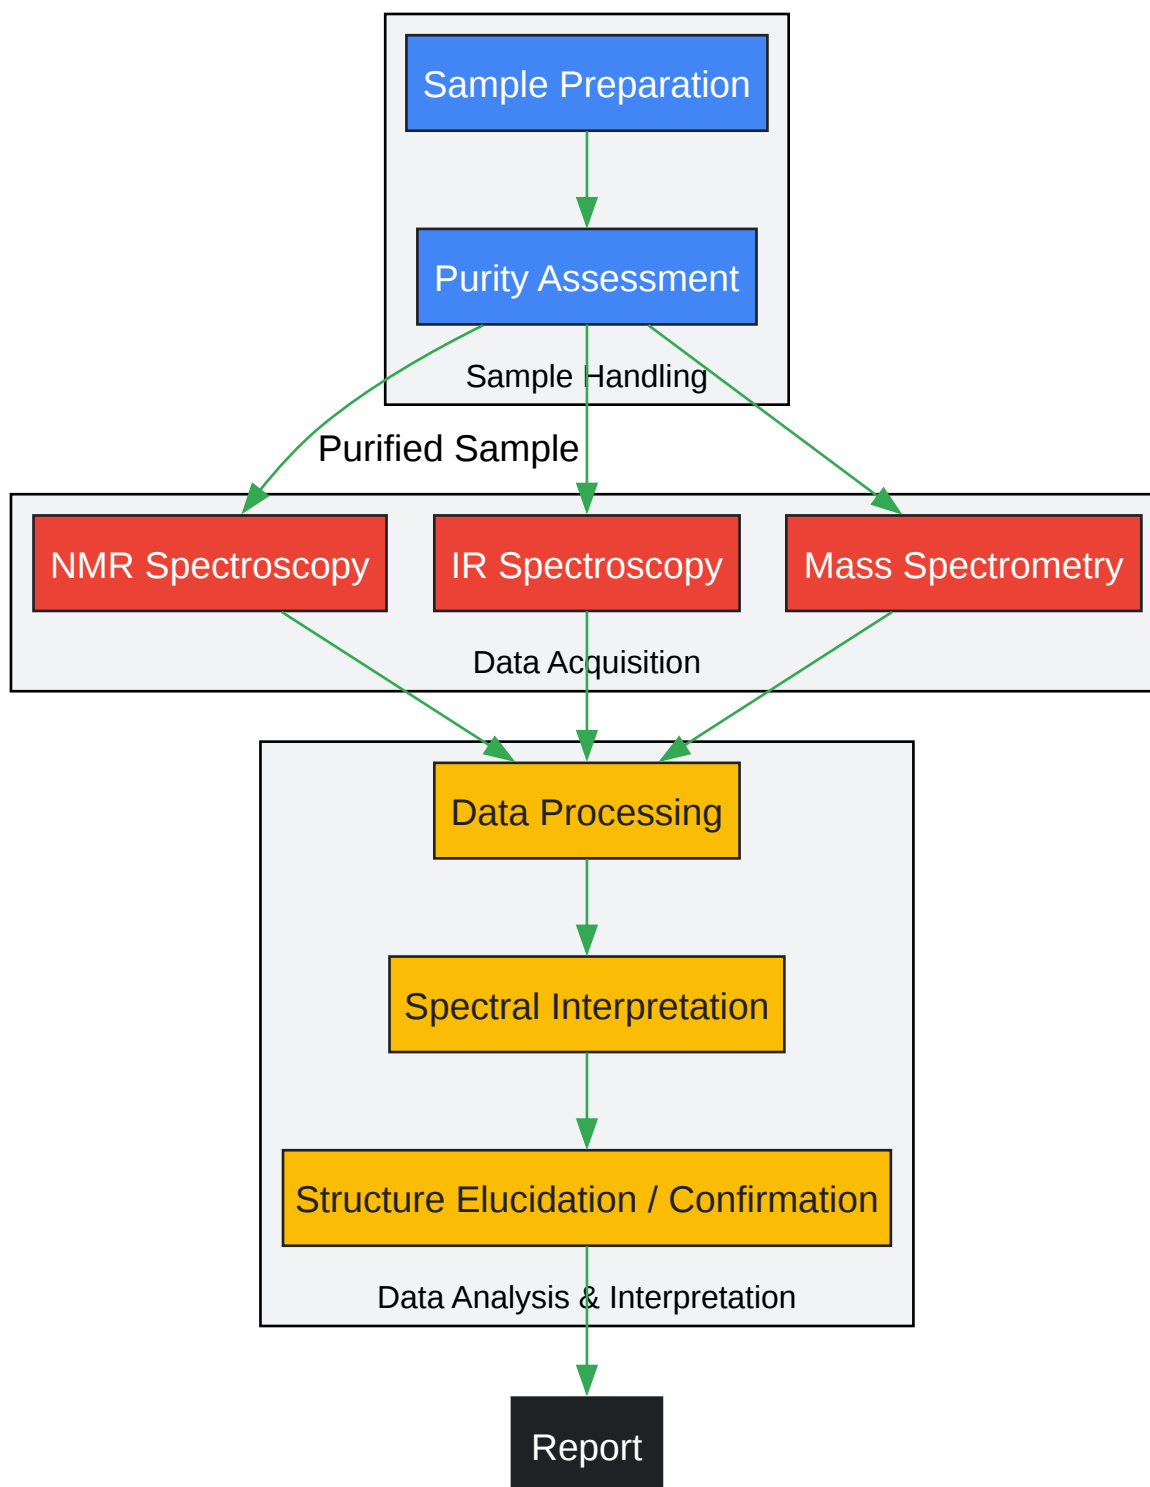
Sample Preparation

Purity Assessment

Sample Handling

Purified Sample

NMR Spectroscopy

IR Spectroscopy

Mass Spectrometry

Data Acquisition

Data Processing

Spectral Interpretation

Structure Elucidation / Confirmation

Data Analysis & Interpretation

Report